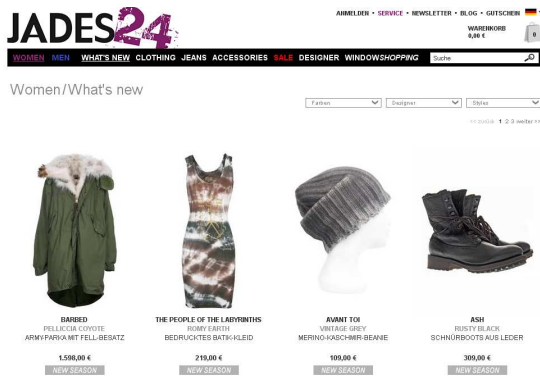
JADES24

ANMELDEN • SERVICE • NEWSLETTER • BLOG • GUTSCHEIN

WARENKORB
0,00 €

WOMEN MEN WHAT'S NEW CLOTHING JEANS ACCESSORIES SALE DESIGNER WINDOWSHOPPING Suche

Women/What's new

Farben Designer Styles

<< zurück 1 2 3 weiter >>

BARBED
PELLICCIA COYOTE
ARMY-PARKA MIT FELL-BESATZ
1.598,00 €
NEW SEASON

THE PEOPLE OF THE LABYRINTHS
ROMY EARTH
BEDRUCKTES BATIK-KLEID
219,00 €
NEW SEASON

AVANT TOI
VINTAGE GREY
MERINO-KASCHMIR-BEANIE
109,00 €
NEW SEASON

ASH
RUSTY BLACK
SCHNÜRBOOTS AUS LEDER
309,00 €
NEW SEASON